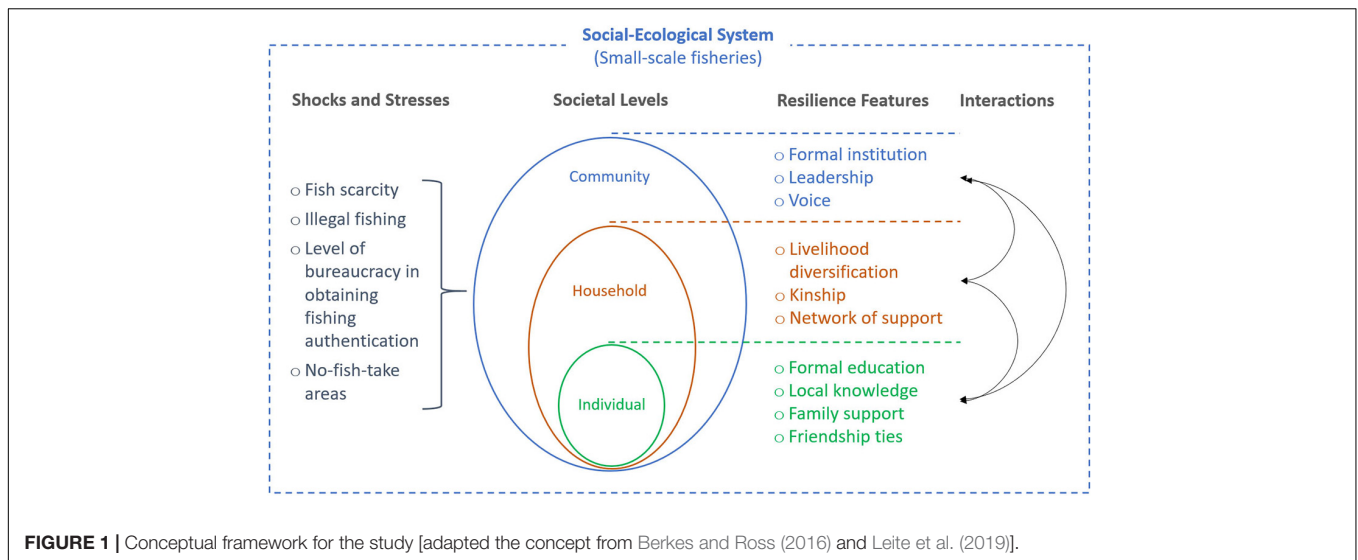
Social-Ecological System
(Small-scale fisheries)

Shocks and Stresses

Societal Levels

Resilience Features

Interactions

○ Fish scarcity
○ Illegal fishing
○ Level of bureaucracy in obtaining fishing authentication
○ No-fish-take areas

Community

Household

Individual

○ Formal institution
○ Leadership
○ Voice

○ Livelihood diversification
○ Kinship
○ Network of support

○ Formal education
○ Local knowledge
○ Family support
○ Friendship ties

FIGURE 1 | Conceptual framework for the study [adapted the concept from Berkes and Ross (2016) and Leite et al. (2019)].